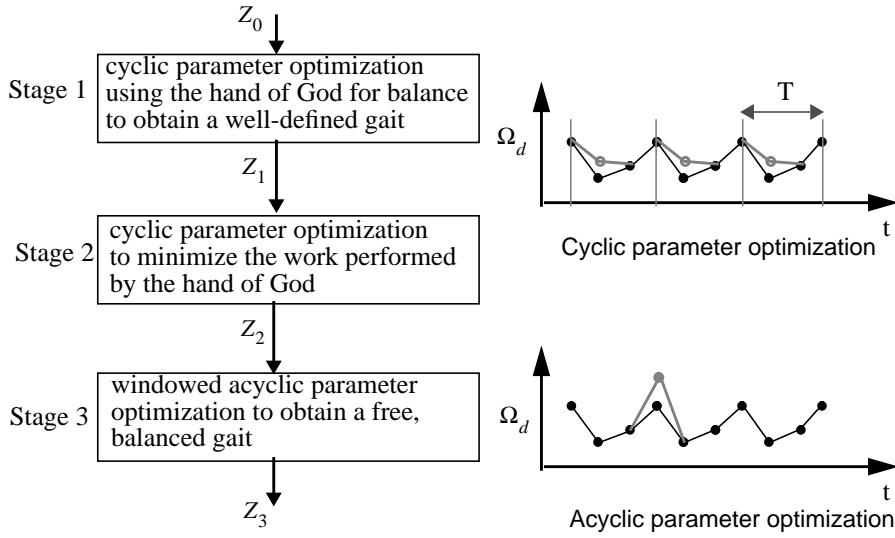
$Z_0$

Stage 1

cyclic parameter optimization using the hand of God for balance to obtain a well-defined gait

$Z_1$

Stage 2

cyclic parameter optimization to minimize the work performed by the hand of God

$Z_2$

Stage 3

windowed acyclic parameter optimization to obtain a free, balanced gait

$Z_3$

T

$\Omega_d$

t

Cyclic parameter optimization

$\Omega_d$

t

Acyclic parameter optimization